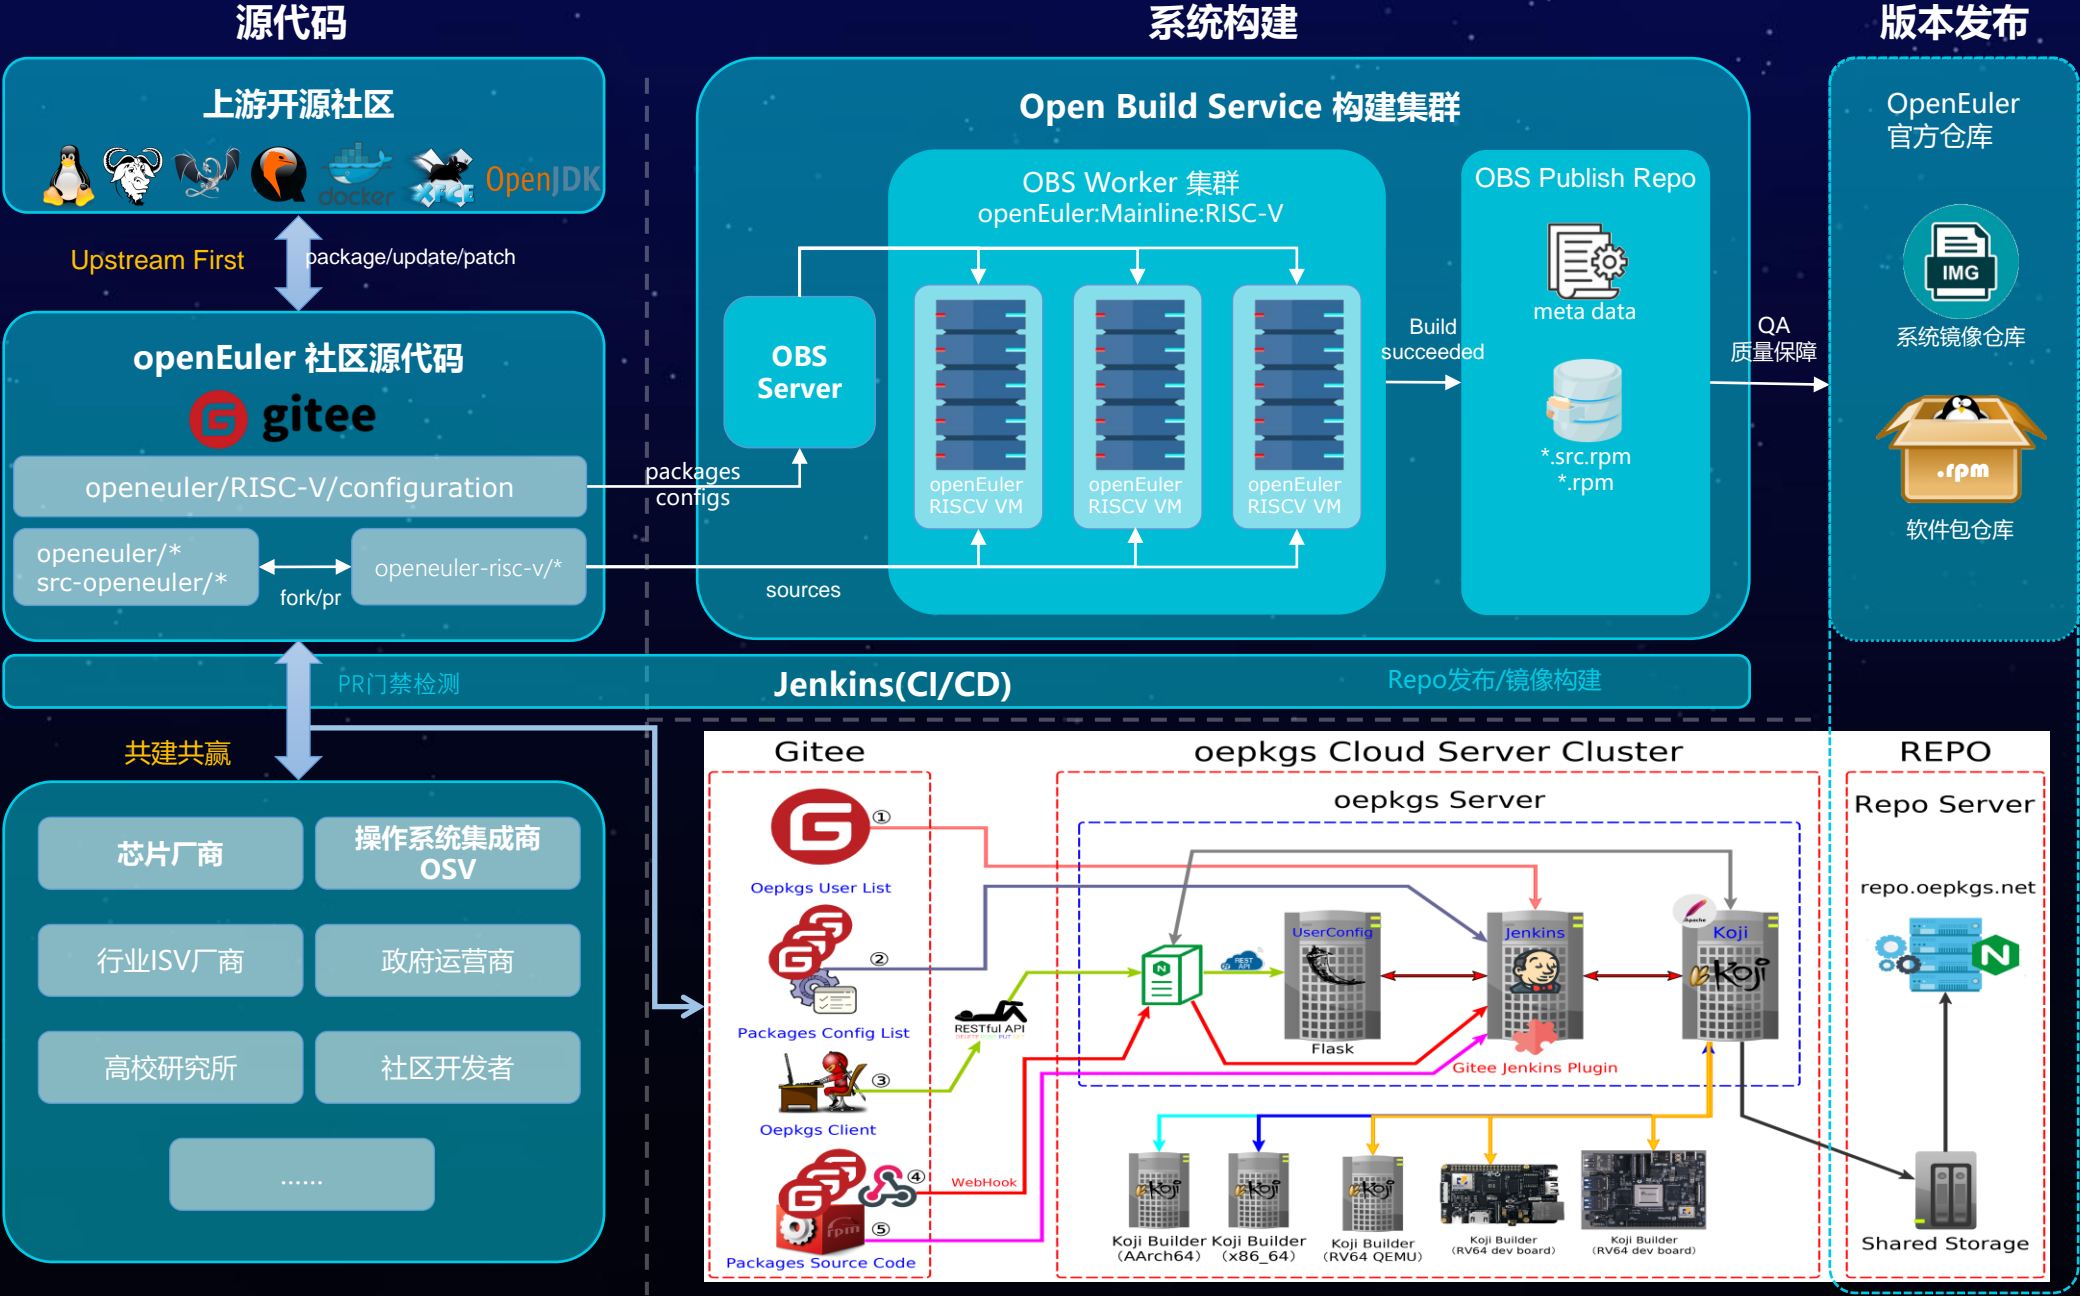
源代码

系统构建

版本发布

上游开源社区

docker OpenJDK

Upstream First

package/update/patch

openEuler 社区源代码

gitee

openeuler/RISC-V/configuration

openeuler/*
src-openeuler/*

fork/pr

openeuler-risc-v/*

Open Build Service 构建集群

OBS Server

OBS Worker 集群
openEuler:Mainline:RISC-V

openEuler RISCV VM

openEuler RISCV VM

openEuler RISCV VM

packages configs

sources

Build succeeded

OBS Publish Repo

meta data

*.src.rpm
*.rpm

QA 质量保障

OpenEuler 官方仓库

IMG

系统镜像仓库

.rpm

软件包仓库

PR门禁检测

Jenkins(CI/CD)

Repo发布/镜像构建

共建共赢

芯片厂商

操作系统集成商 OSV

行业ISV厂商

政府运营商

高校研究所

社区开发者

......

Gitee

oepkgs Cloud Server Cluster

REPO

oepkgs Server

Repo Server

① Oepkgs User List

② Packages Config List

③ Oepkgs Client

④ ⑤ Packages Source Code

RESTful API

WebHook

UserConfig

Flask

Jenkins

Gitee Jenkins Plugin

Koji

repo.oepkgs.net

Koji Builder (AArch64)

Koji Builder (x86_64)

Koji Builder (RV64 QEMU)

Koji Builder (RV64 dev board)

Koji Builder (RV64 dev board)

Shared Storage